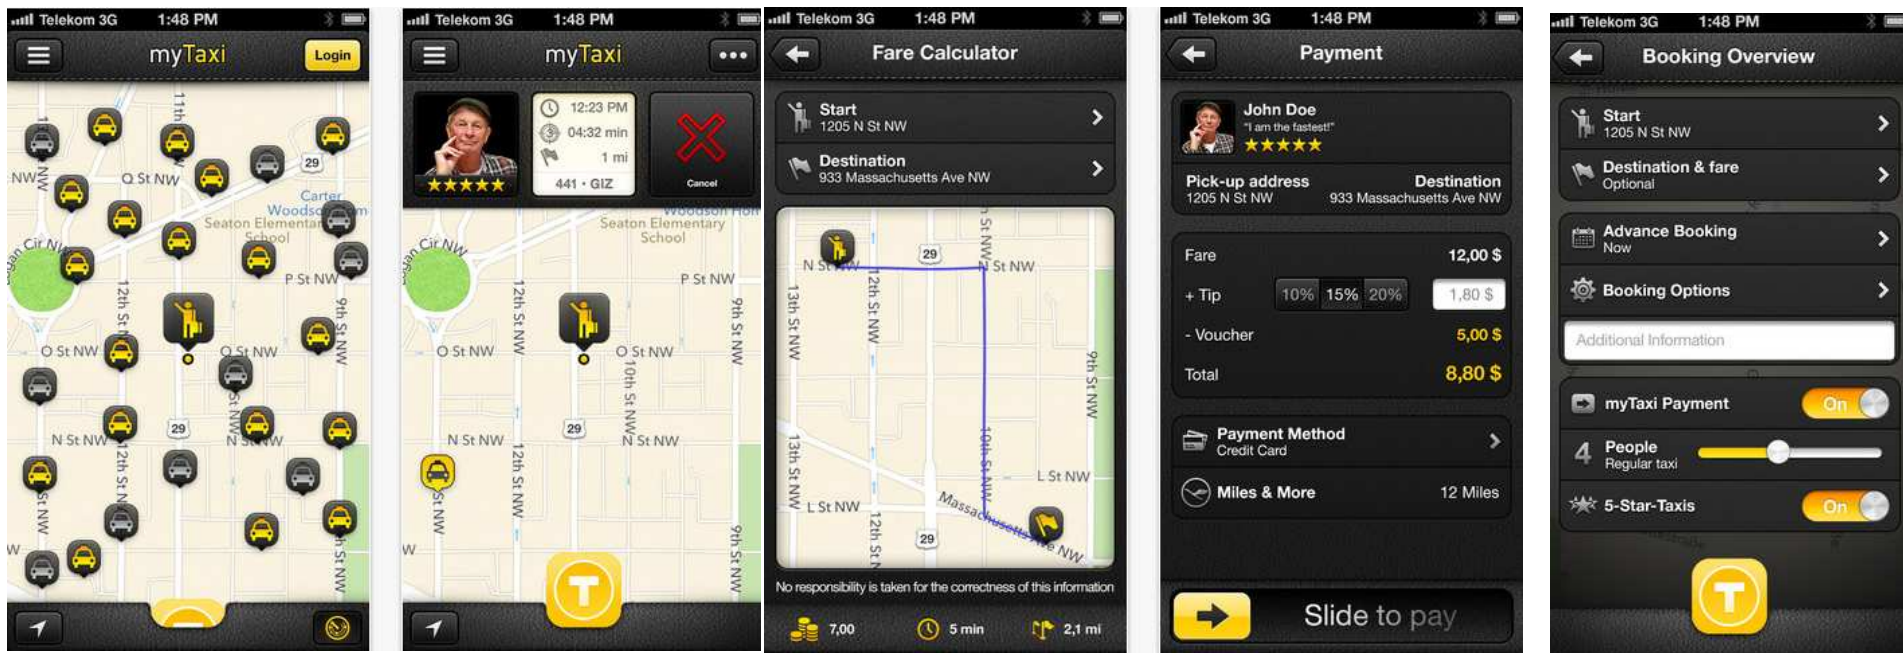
Telekom 3G 1:48 PM
myTaxi
Login

11th St
Q St NW
NW
29
Carter Woodson
Seaton Elementary School
Cir NW
P St NW
12th St
9th St NW
O St NW
O St NW
N St NW
29
N St NW
12th St N
St NW
St NW
W

Telekom 3G 1:48 PM
myTaxi
•••
12:23 PM
04:32 min
1 mi
441 · GIZ
Cancel
Woodson Hom
Seaton Elementary School
Cir NW
P St NW
12th St NW
9th St NW
O St NW
O St NW
10th St NW
29
N St NW
N St NW
12th St NW
9th St NW
W

Telekom 3G 1:48 PM
Fare Calculator
Start
1205 N St NW
Destination
933 Massachusetts Ave NW
N St NW
29
N St NW
13th St NW
12th St NW
9th St NW
13th St NW
10th St NW
L St NW
L St NW
Massachusetts Ave NW
12th St N
29
No responsibility is taken for the correctness of this information
7,00
5 min
2,1 mi

Telekom 3G 1:48 PM
Payment
John Doe
"I am the fastest!"
Pick-up address
1205 N St NW
Destination
933 Massachusetts Ave NW
Fare 12,00 $
+ Tip 10% 15% 20% 1,80 $
- Voucher 5,00 $
Total 8,80 $
Payment Method
Credit Card
Miles & More 12 Miles
Slide to pay

Telekom 3G 1:48 PM
Booking Overview
Start
1205 N St NW
Destination & fare
Optional
Advance Booking
Now
Booking Options
Additional Information
myTaxi Payment On
4 People
Regular taxi
5-Star-Taxis On